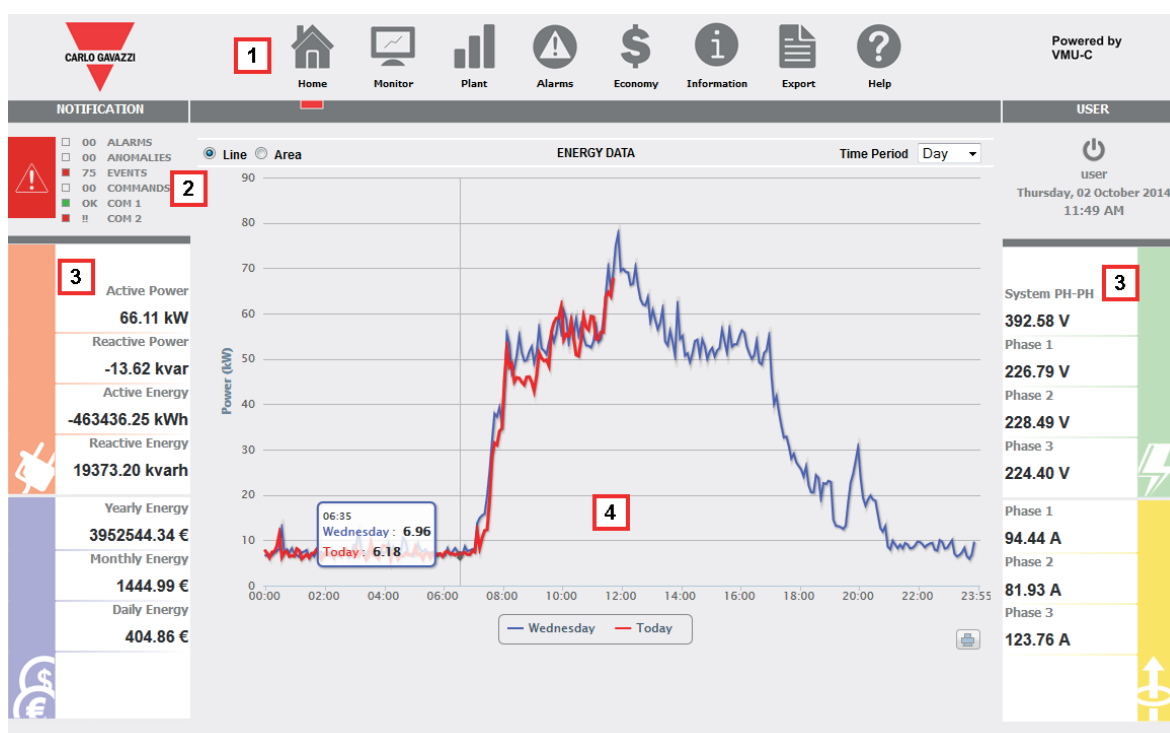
CARLO GAVAZZI

1

Home Monitor Plant Alarms Economy Information Export Help

Powered by VMU-C

NOTIFICATION

USER

00 ALARMS
00 ANOMALIES
75 EVENTS
00 COMMANDS
OK COM 1
!! COM 2

2

3

Active Power
66.11 kW
Reactive Power
-13.62 kvar
Active Energy
-463436.25 kWh
Reactive Energy
19373.20 kvarh

Yearly Energy
3952544.34 €
Monthly Energy
1444.99 €
Daily Energy
404.86 €

Line Area

ENERGY DATA

Time Period Day

Power (kW)

90
80
70
60
50
40
30
20
10
0

00:00 02:00 04:00 06:00 08:00 10:00 12:00 14:00 16:00 18:00 20:00 22:00 23:55

06:35
Wednesday : 6.96
Today : 6.18

4

Wednesday Today

user
Thursday, 02 October 2014
11:49 AM

3

System PH-PH
392.58 V
Phase 1
226.79 V
Phase 2
228.49 V
Phase 3
224.40 V

Phase 1
94.44 A
Phase 2
81.93 A
Phase 3
123.76 A